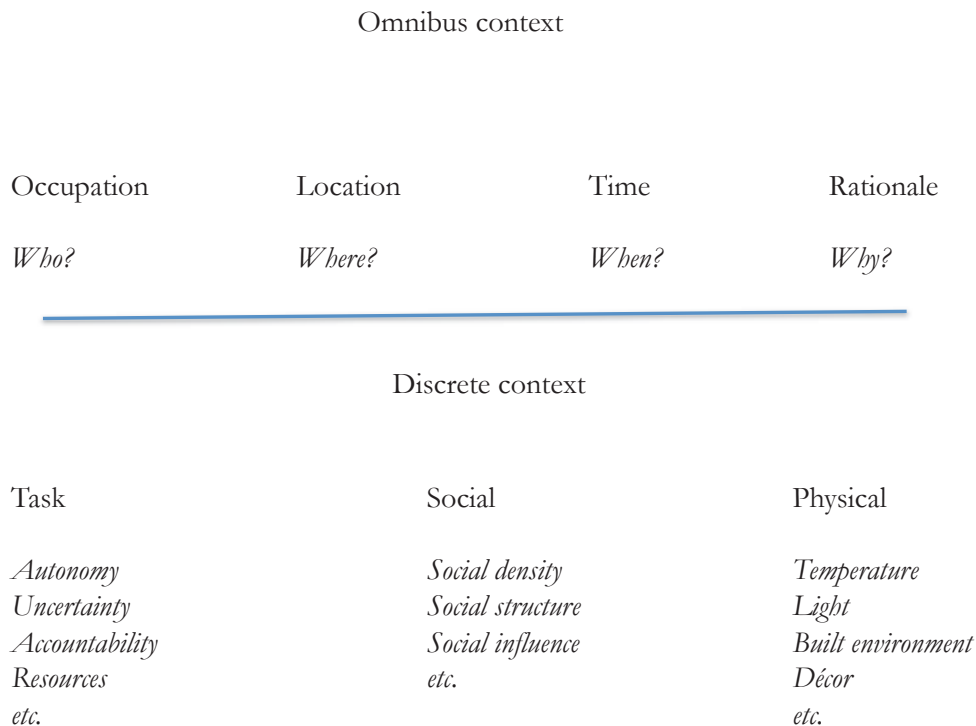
Omnibus context

| Occupation | Location | Time | Rationale |
|---|---|---|---|
| *Who?* | *Where?* | *When?* | *Why?* |

Discrete context

| Task | Social | Physical |
|---|---|---|
| *Autonomy* | *Social density* | *Temperature* |
| *Uncertainty* | *Social structure* | *Light* |
| *Accountability* | *Social influence* | *Built environment* |
| *Resources* | *etc.* | *Décor* |
| *etc.* | | *etc.* |